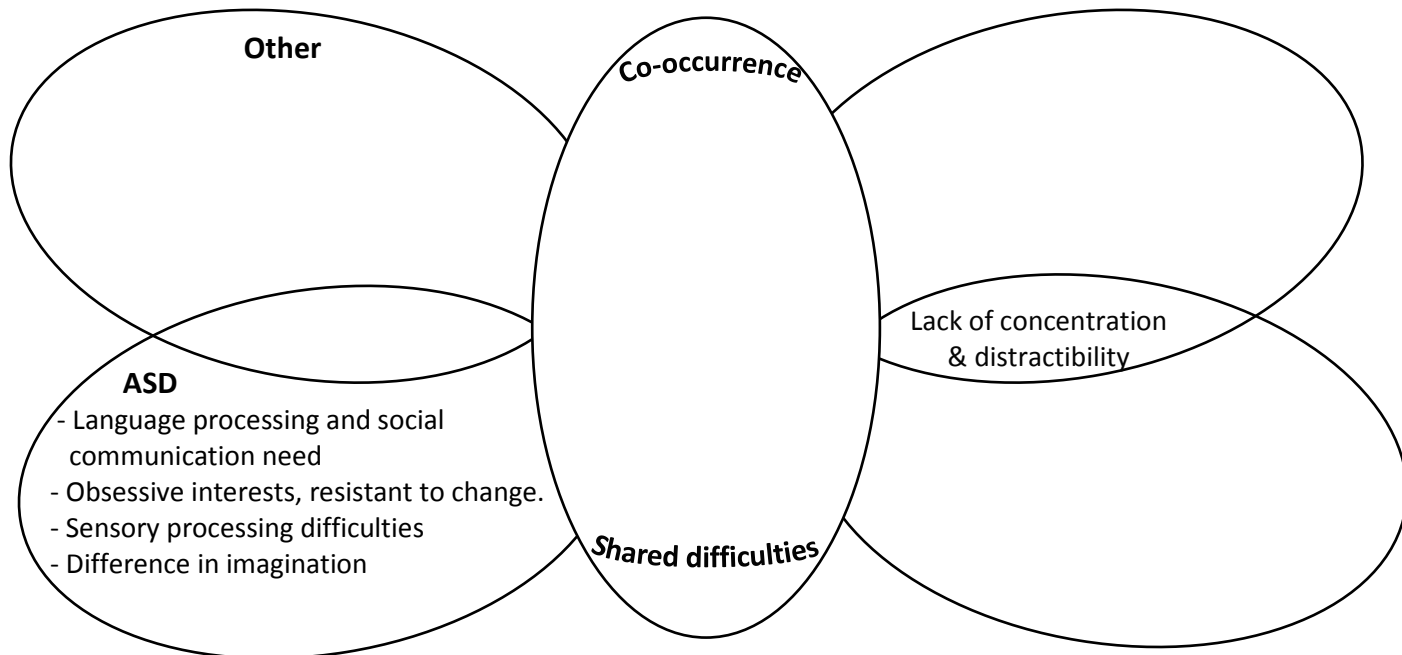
Other

Co-occurrence

Lack of concentration & distractibility

ASD
- Language processing and social communication need
- Obsessive interests, resistant to change.
- Sensory processing difficulties
- Difference in imagination

Shared difficulties